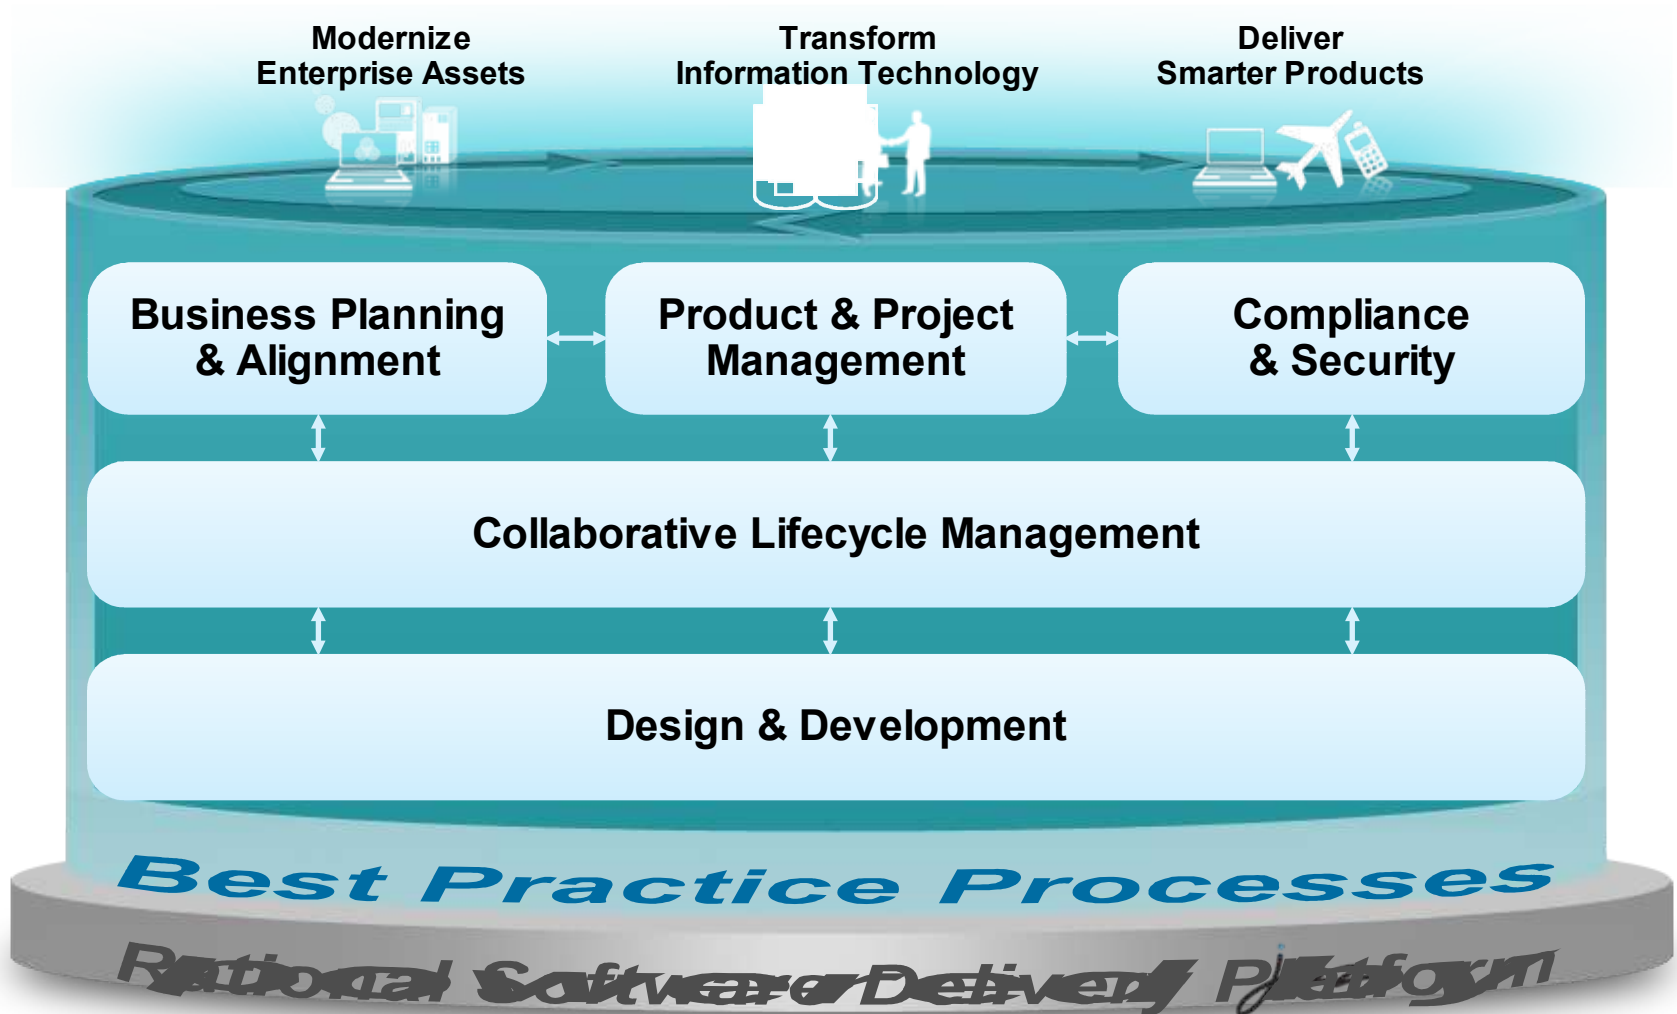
Modernize
Enterprise Assets

Transform
Information Technology

Deliver
Smarter Products

Business Planning & Alignment

Product & Project Management

Compliance & Security

Collaborative Lifecycle Management

Design & Development

Best Practice Processes

Rational Software Delivery Platform